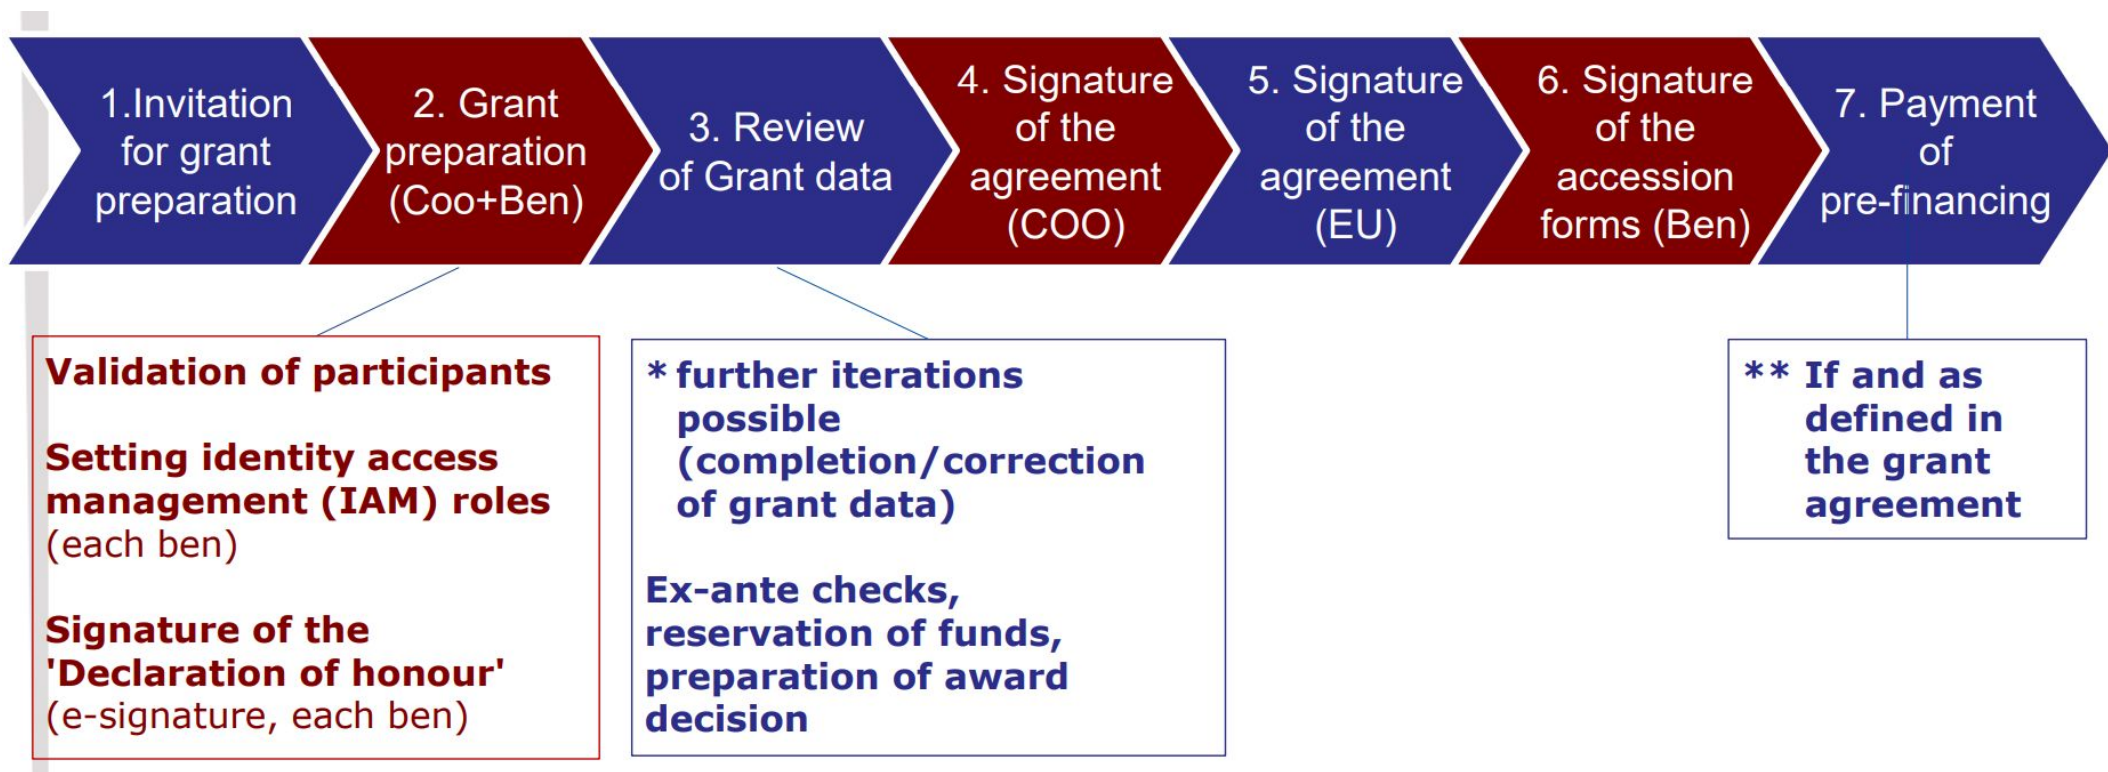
1.Invitation for grant preparation

2. Grant preparation (Coo+Ben)

3. Review of Grant data

4. Signature of the agreement (COO)

5. Signature of the agreement (EU)

6. Signature of the accession forms (Ben)

7. Payment of pre-financing

Validation of participants

Setting identity access management (IAM) roles (each ben)

Signature of the 'Declaration of honour' (e-signature, each ben)

* further iterations possible (completion/correction of grant data)

Ex-ante checks, reservation of funds, preparation of award decision

** If and as defined in the grant agreement